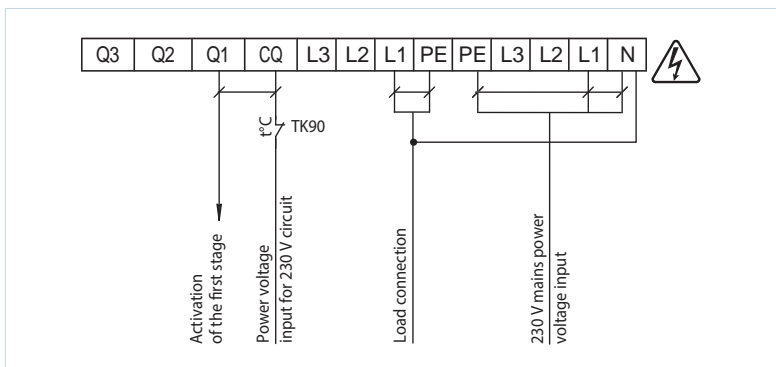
| Q3 | Q2 | Q1 | CQ | L3 | L2 | L1 | PE | PE | L3 | L2 | L1 | N |
|---|---|---|---|---|---|---|---|---|---|---|---|---|

t°C TK90

Activation of the first stage

Power voltage input for 230 V circuit

Load connection

230 V mains power voltage input